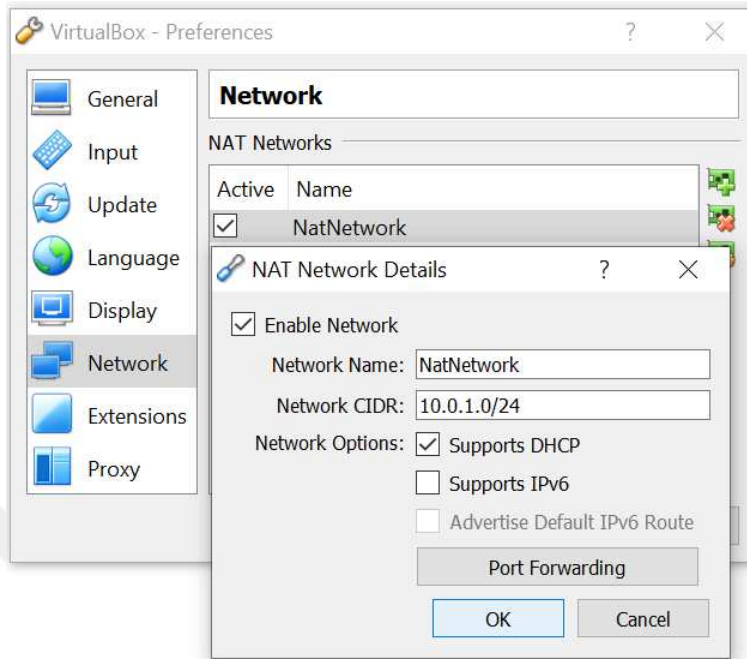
VirtualBox - Preferences ? ×

General
Input
Update
Language
Display
Network
Extensions
Proxy

Network

NAT Networks

| Active | Name |
|---|---|
| ☑ | NatNetwork |

NAT Network Details ? ×

☑ Enable Network

Network Name: NatNetwork

Network CIDR: 10.0.1.0/24

Network Options: ☑ Supports DHCP

☐ Supports IPv6

☐ Advertise Default IPv6 Route

Port Forwarding

OK Cancel